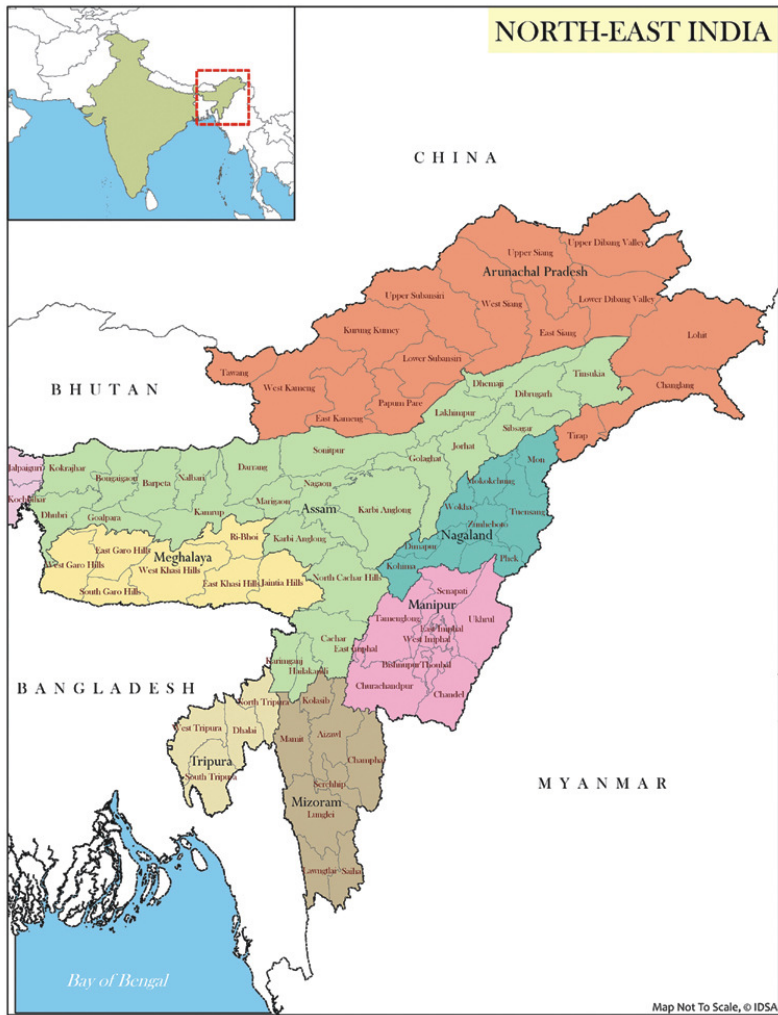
NORTH-EAST INDIA

CHINA

BHUTAN

BANGLADESH

MYANMAR

Arunachal Pradesh
Upper Dibang Valley
Upper Siang
Upper Subansiri
West Siang
Lower Dibang Valley
Kurung Kumey
East Siang
Lohit
Lower Subansiri
Tawang
West Kameng
Papum Pare
Changlang
East Kameng
Dhemaji
Tinsukia
Dibrugarh
Lakhimpur
Sibsagar
Tirap
Jorhat
Sonitpur
Golaghat
Mon
Jalpaiguri
Kokrajhar
Bongaigaon
Barpeta
Nalbari
Darrang
Nagaon
Mokokchung
Kochbihar
Dhubri
Goalpara
Kamrup
Marigaon
Assam
Karbi Anglong
Wokha
Tuensang
Zunheboto
Ri-Bhoi
Karbi Anglong
Nagaland
East Garo Hills
Meghalaya
Dimapur
West Garo Hills
West Khasi Hills
East Khasi Hills
Jaintia Hills
North Cachar Hills
Kohima
Phek
South Garo Hills
Senapati
Manipur
Tamenglong
Ukhrul
East Imphal
West Imphal
Cachar
Bishnupur
Thoubal
Karimganj
Hailakandi
Churachandpur
Chandel
North Tripura
Kolasib
West Tripura
Dhalai
Aizawl
Mamit
Tripura
Champhai
South Tripura
Serchhip
Mizoram
Lunglei
Lawngtlai
Saiha

Bay of Bengal

Map Not To Scale, © IDSA